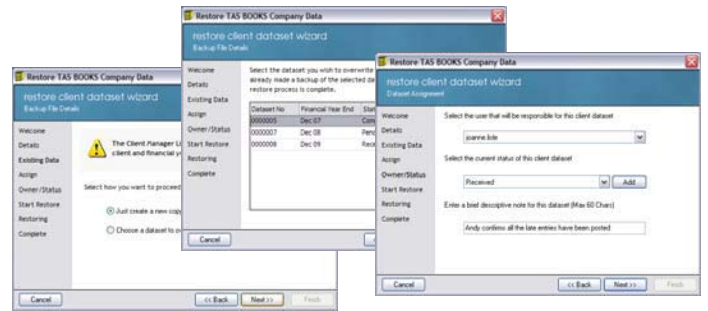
Restore TAS BOOKS Company Data

restore client dataset wizard
Backup File Details

Welcome
Details
Existing Data
Assign
Owner/Status
Start Restore
Restoring
Complete

The Client Manager Li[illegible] client and financial y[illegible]

Select how you want to proceed

Just create a new copy

Choose a dataset to o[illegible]

Cancel
<< Back
Next >>
Finish

Restore TAS BOOKS Company Data

restore client dataset wizard
Backup File Details

Welcome
Details
Existing Data
Assign
Owner/Status
Start Restore
Restoring
Complete

Select the dataset you wish to overwrite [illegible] already made a backup of the selected da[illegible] restore process is complete.

| Dataset No | Financial Year End | Sta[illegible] |
|---|---|---|
| 0000005 | Dec 07 | Com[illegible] |
| 0000007 | Dec 08 | Pen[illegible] |
| 0000008 | Dec 09 | Rec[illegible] |

Cancel

Restore TAS BOOKS Company Data

restore client dataset wizard
Dataset Assignment

Welcome
Details
Existing Data
Assign
Owner/Status
Start Restore
Restoring
Complete

Select the user that will be responsible for this client dataset

joanne.lole

Select the current status of this client dataset

Received

Add

Enter a brief descriptive note for this dataset (Max 60 Chars)

Andy confirms all the late entries have been posted

Cancel
<< Back
Next >>
Finish